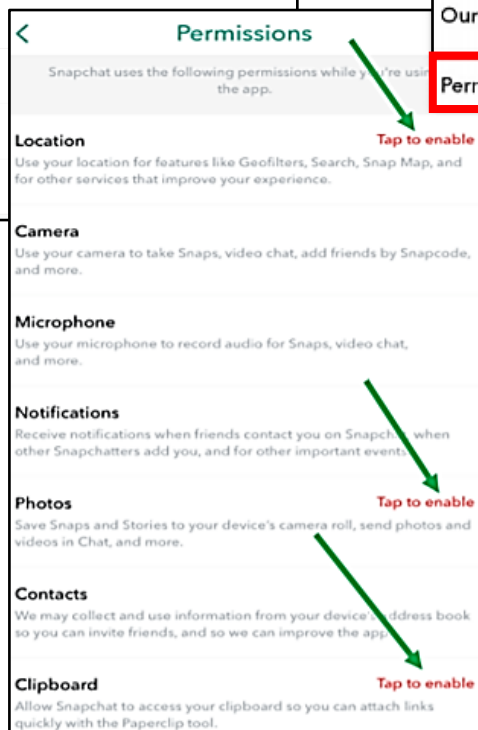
Our

Perm

<

Permissions

Snapchat uses the following permissions while you're using the app.

Location
Tap to enable
Use your location for features like Geofilters, Search, Snap Map, and for other services that improve your experience.

Camera
Use your camera to take Snaps, video chat, add friends by Snapcode, and more.

Microphone
Use your microphone to record audio for Snaps, video chat, and more.

Notifications
Receive notifications when friends contact you on Snapch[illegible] when other Snapchatters add you, and for other important events.

Photos
Tap to enable
Save Snaps and Stories to your device's camera roll, send photos and videos in Chat, and more.

Contacts
We may collect and use information from your device's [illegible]ddress book so you can invite friends, and so we can improve the app.

Clipboard
Tap to enable
Allow Snapchat to access your clipboard so you can attach links quickly with the Paperclip tool.